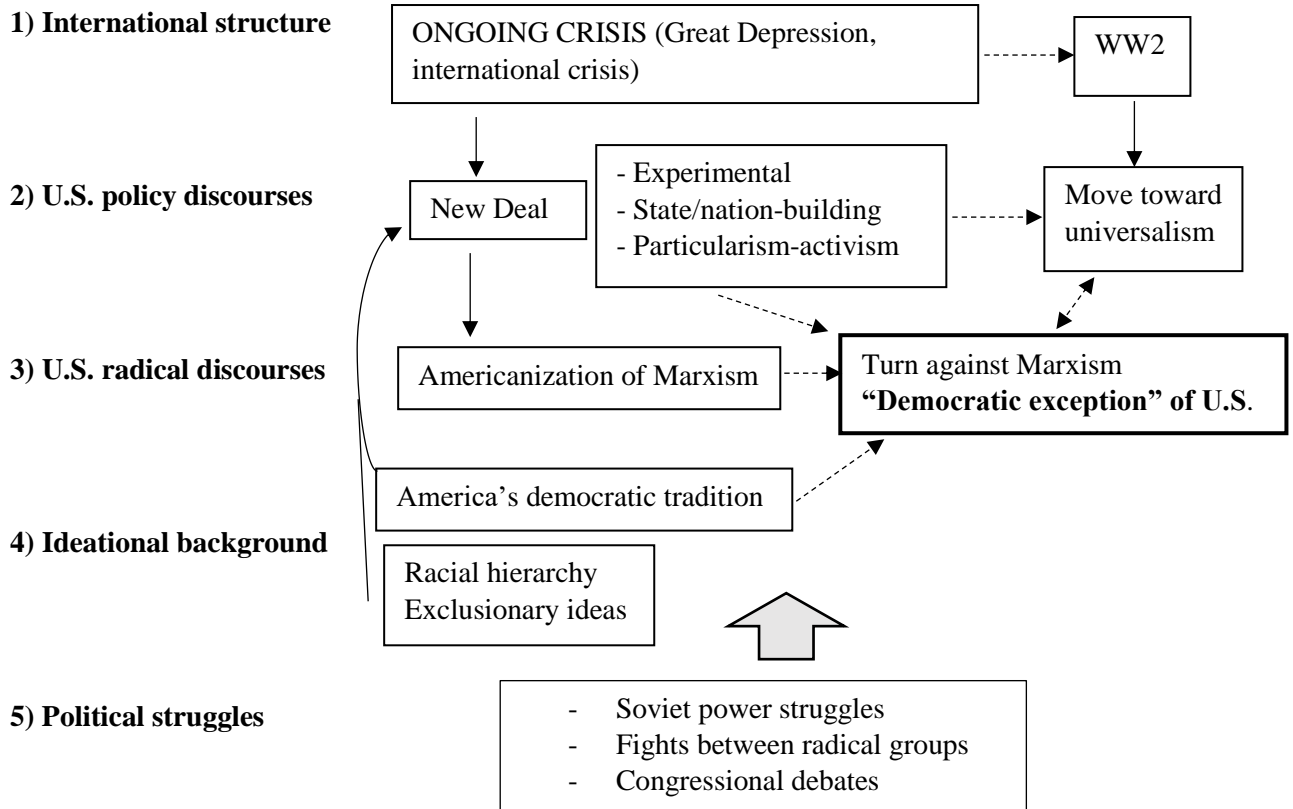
**1) International structure**

ONGOING CRISIS (Great Depression, international crisis)

WW2

**2) U.S. policy discourses**

New Deal

- Experimental
- State/nation-building
- Particularism-activism

Move toward universalism

**3) U.S. radical discourses**

Americanization of Marxism

Turn against Marxism
**"Democratic exception" of U.S**.

America's democratic tradition

**4) Ideational background**

Racial hierarchy
Exclusionary ideas

**5) Political struggles**

- Soviet power struggles
- Fights between radical groups
- Congressional debates